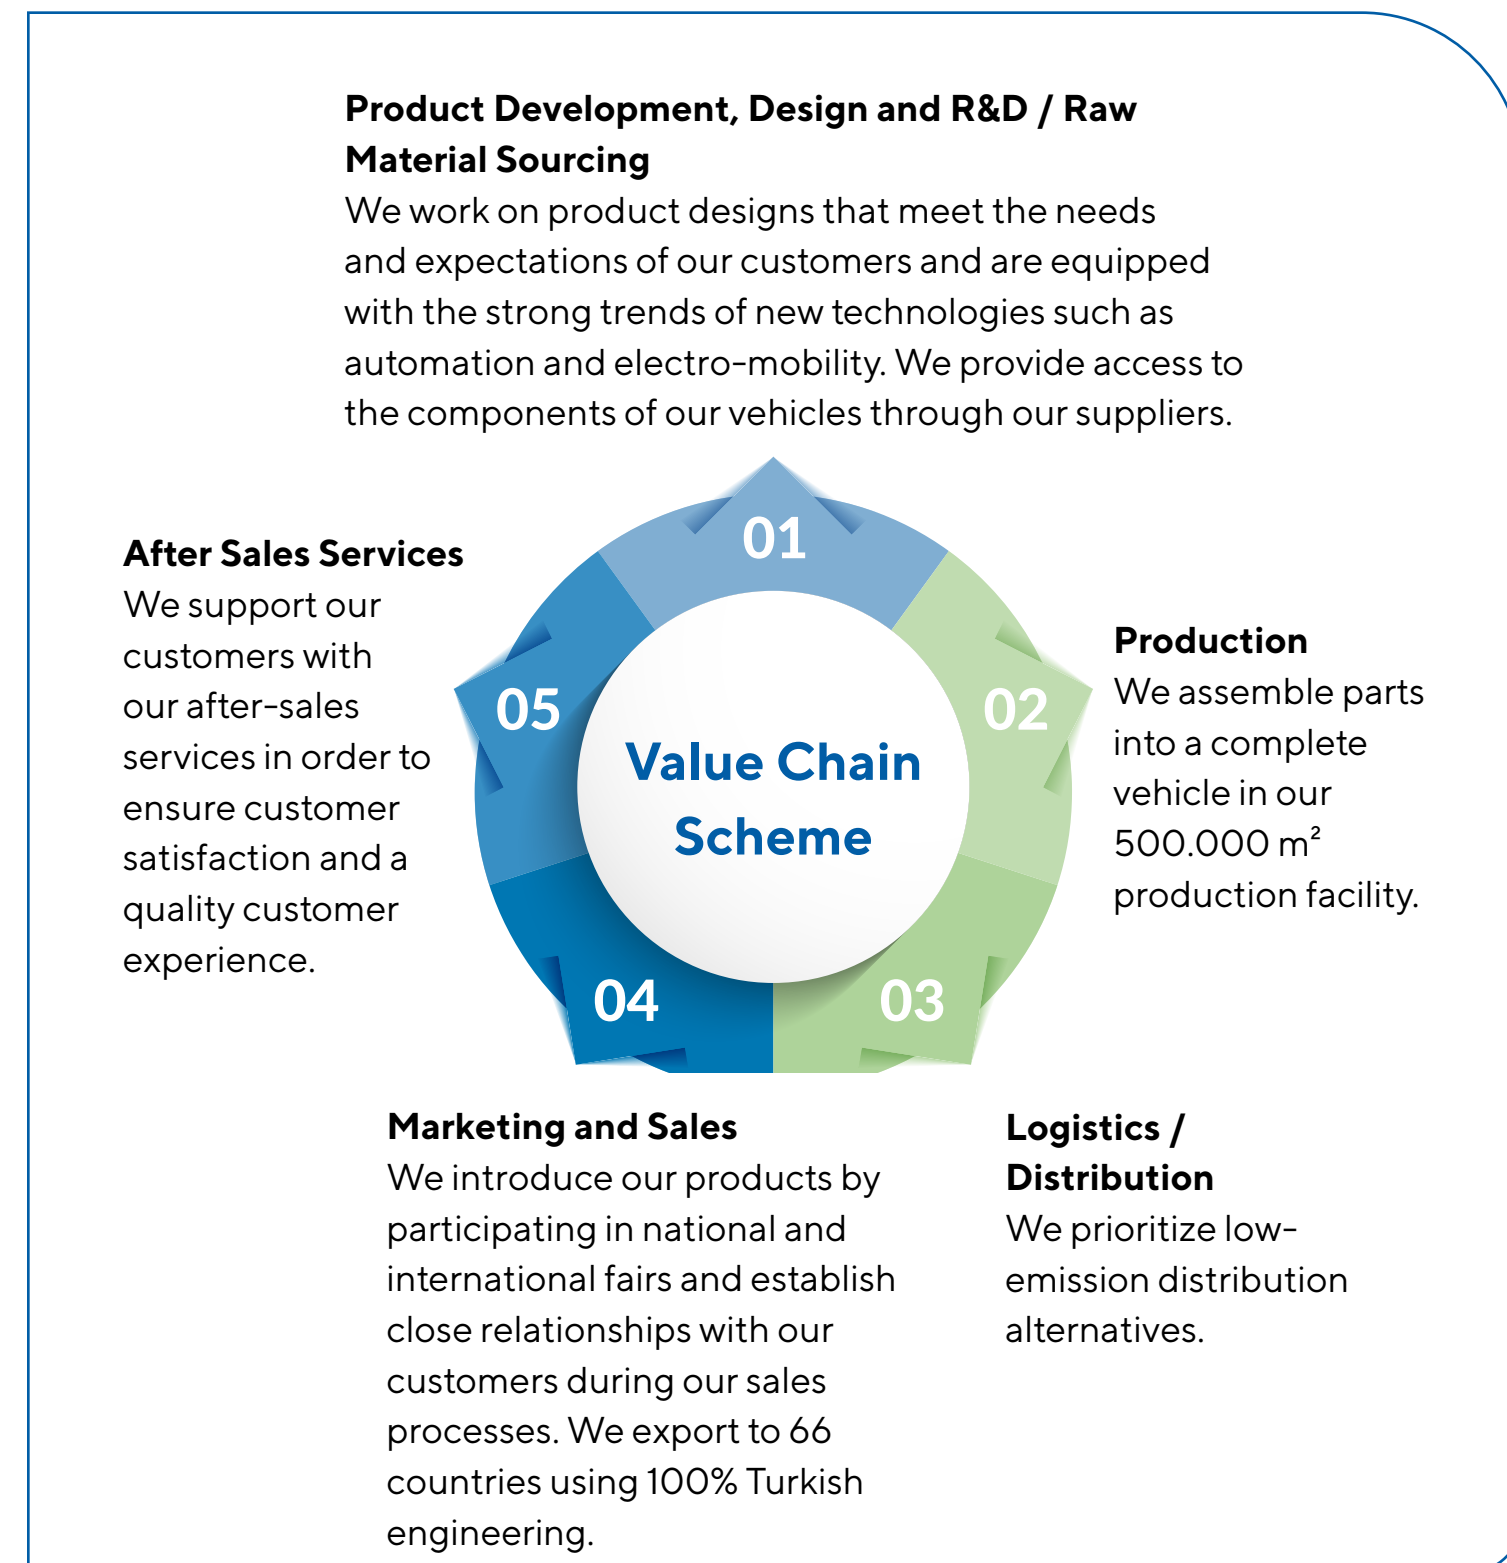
Product Development, Design and R&D / Raw Material Sourcing
We work on product designs that meet the needs and expectations of our customers and are equipped with the strong trends of new technologies such as automation and electro-mobility. We provide access to the components of our vehicles through our suppliers.

After Sales Services
We support our customers with our after-sales services in order to ensure customer satisfaction and a quality customer experience.

01

05

02

Value Chain Scheme

04

03

Production
We assemble parts into a complete vehicle in our 500.000 $m^2$ production facility.

Marketing and Sales
We introduce our products by participating in national and international fairs and establish close relationships with our customers during our sales processes. We export to 66 countries using 100% Turkish engineering.

Logistics / Distribution
We prioritize low-emission distribution alternatives.